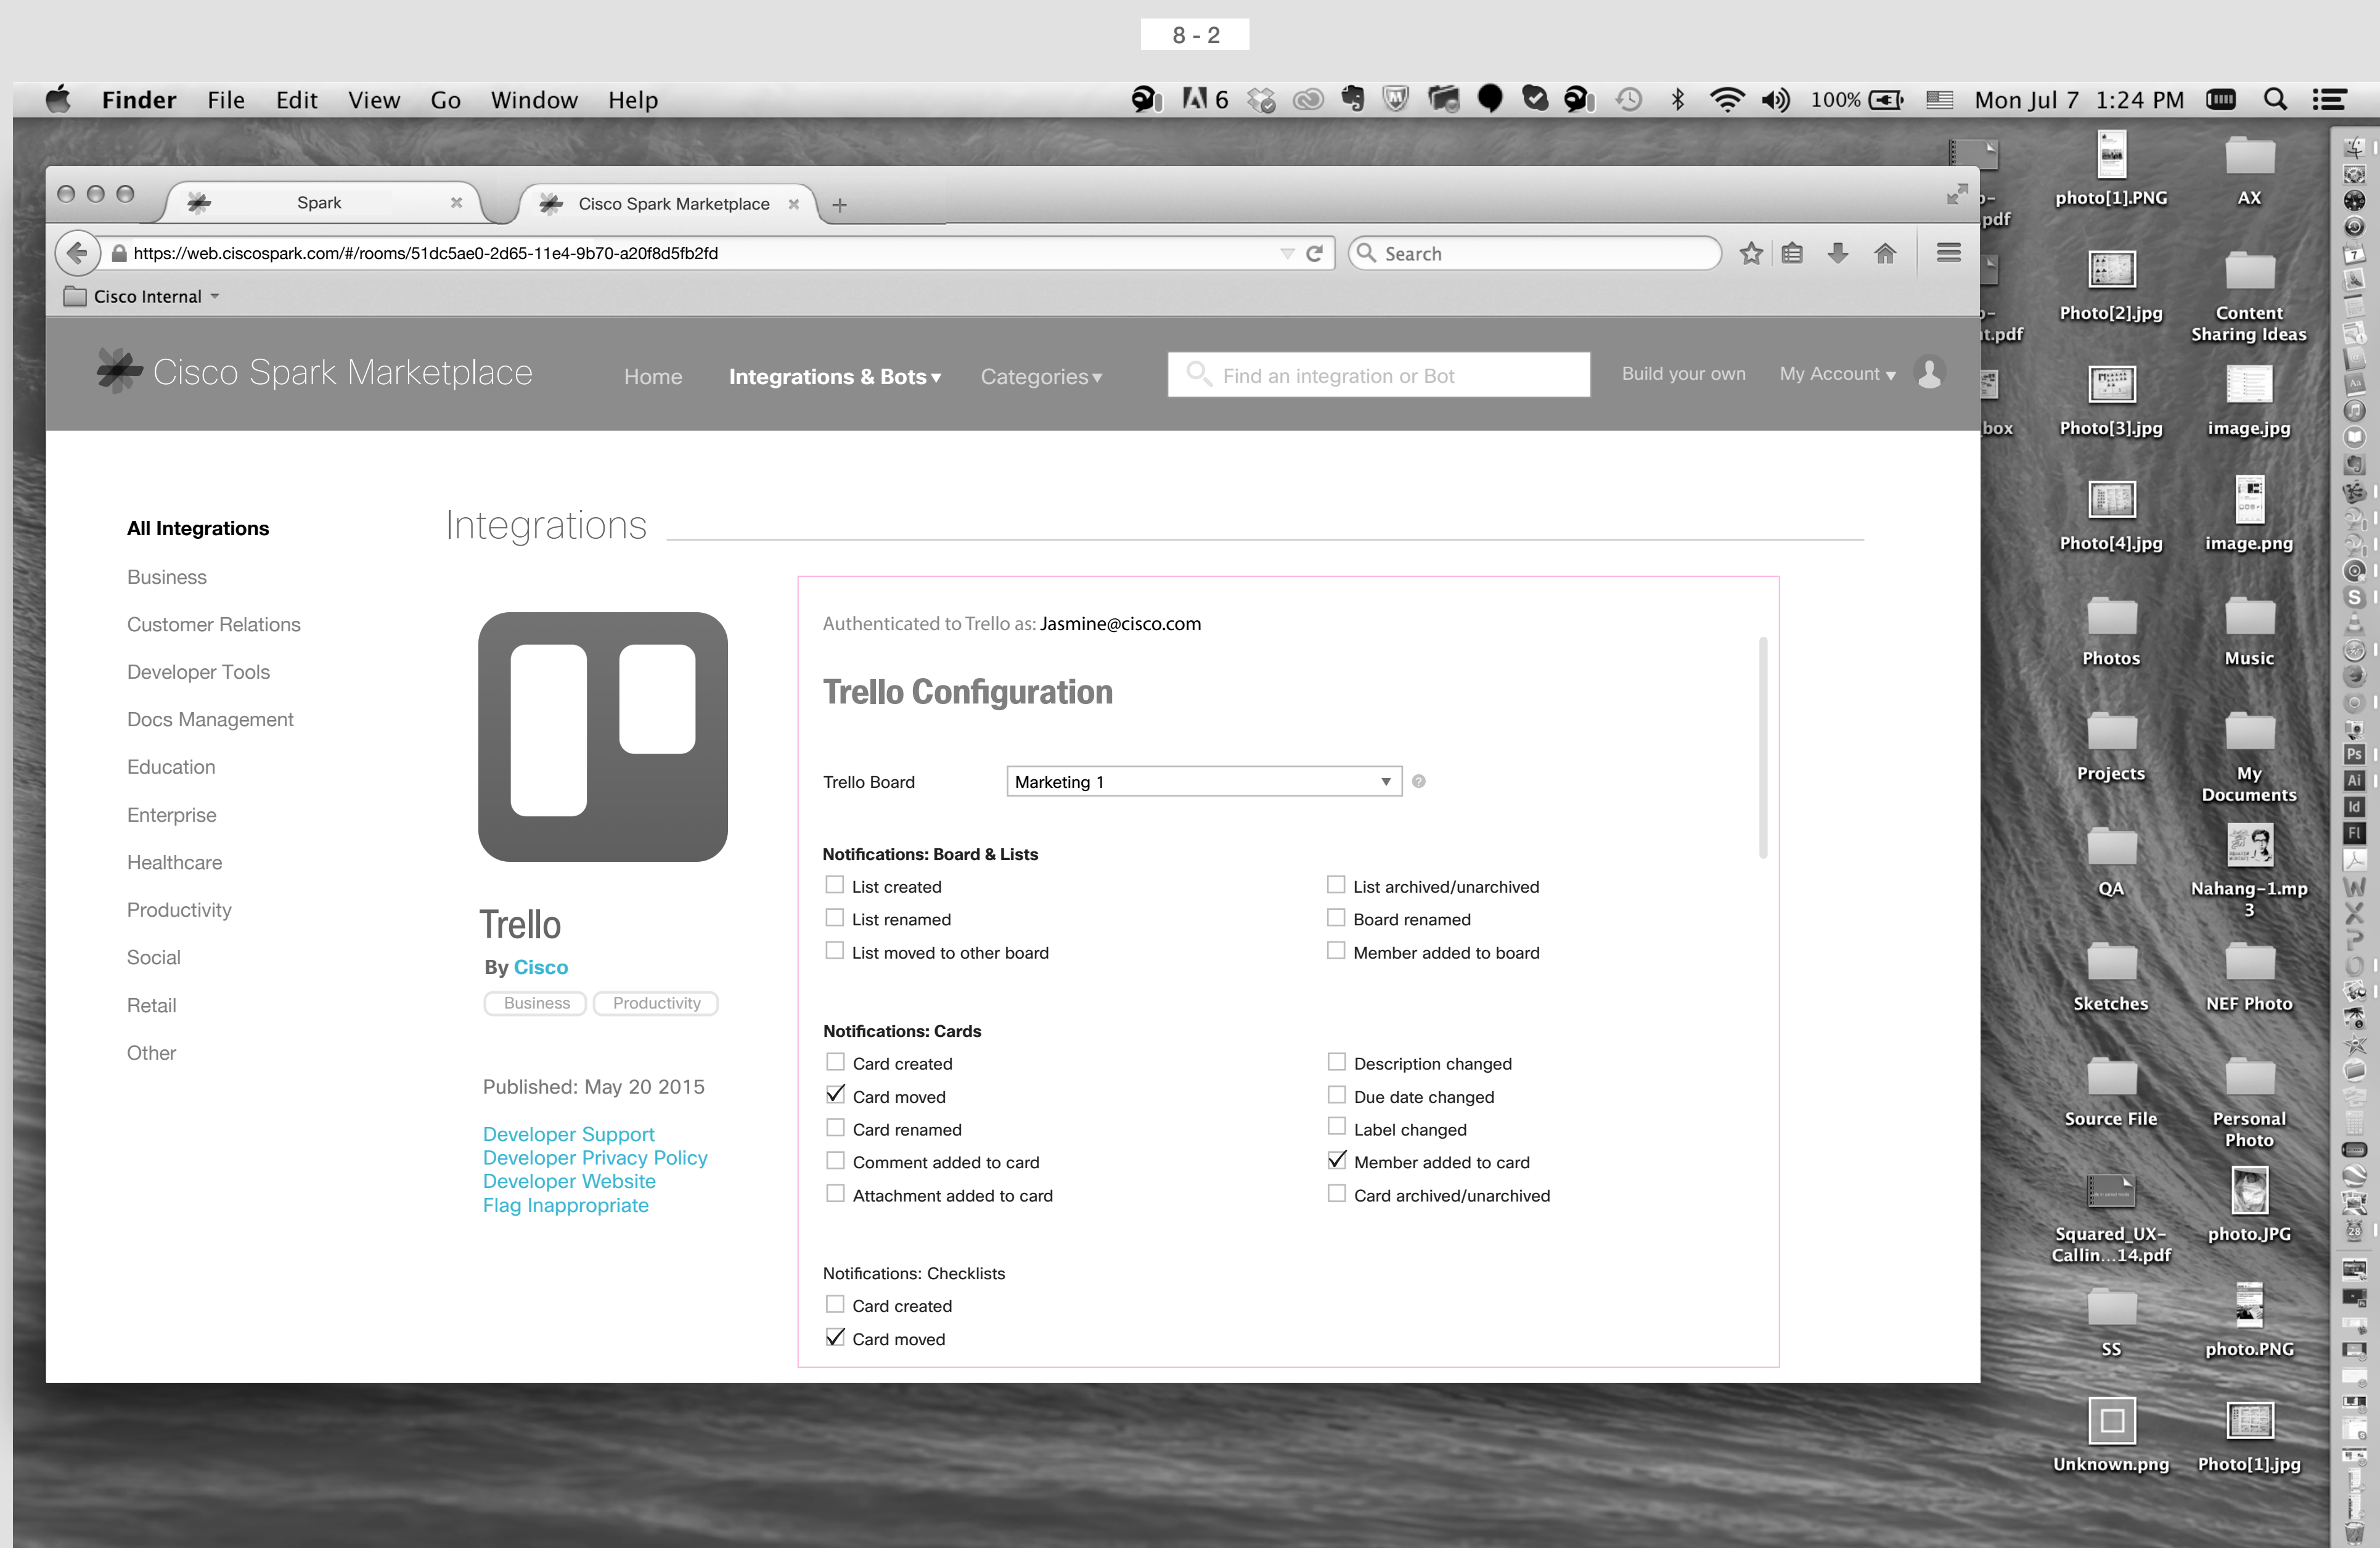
8 - 2

Finder File Edit View Go Window Help 6 100% Mon Jul 7 1:24 PM

Spark
Cisco Spark Marketplace
+

https://web.ciscospark.com/#/rooms/51dc5ae0-2d65-11e4-9b70-a20f8d5fb2fd
Search
Cisco Internal

Cisco Spark Marketplace
Home
Integrations & Bots ▾
Categories ▾
Find an integration or Bot
Build your own
My Account ▾

All Integrations
Business
Customer Relations
Developer Tools
Docs Management
Education
Enterprise
Healthcare
Productivity
Social
Retail
Other

Integrations

Trello
By Cisco
Business Productivity

Published: May 20 2015

Developer Support
Developer Privacy Policy
Developer Website
Flag Inappropriate

Authenticated to Trello as: Jasmine@cisco.com

Trello Configuration

Trello Board Marketing 1

Notifications: Board & Lists
List created
List renamed
List moved to other board
List archived/unarchived
Board renamed
Member added to board

Notifications: Cards
Card created
Card moved
Card renamed
Comment added to card
Attachment added to card
Description changed
Due date changed
Label changed
Member added to card
Card archived/unarchived

Notifications: Checklists
Card created
Card moved

photo[1].PNG
AX
Photo[2].jpg
Content Sharing Ideas
Photo[3].jpg
image.jpg
Photo[4].jpg
image.png
Photos
Music
Projects
My Documents
QA
Nahang-1.mp3
Sketches
NEF Photo
Source File
Personal Photo
Squared_UX-Callin...14.pdf
photo.JPG
SS
photo.PNG
Unknown.png
Photo[1].jpg
pdf
t.pdf
box